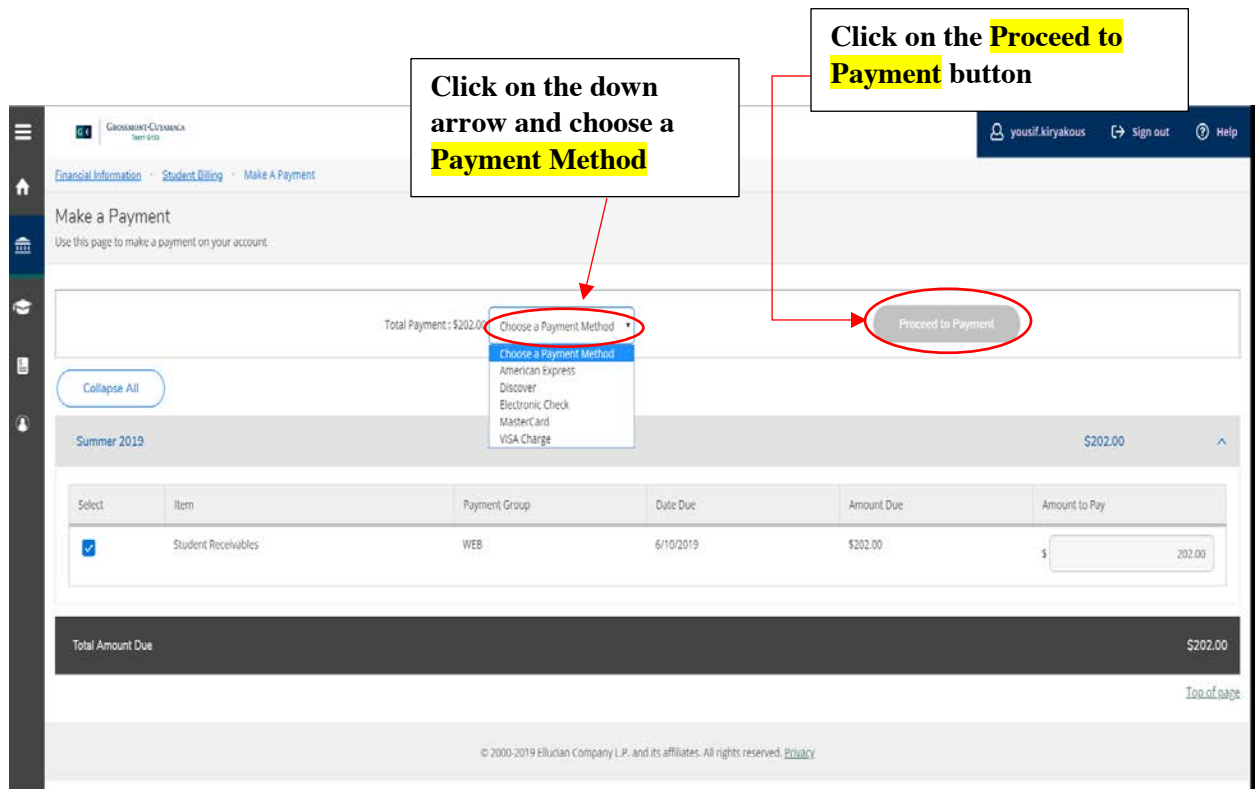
Click on the Proceed to Payment button

Click on the down arrow and choose a Payment Method

GROSSMONT-CUYAMACA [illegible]

yousif.kiryakous Sign out Help

Financial Information · Student Billing · Make A Payment

Make a Payment

Use this page to make a payment on your account

Total Payment : $202.00 Choose a Payment Method

Choose a Payment Method
American Express
Discover
Electronic Check
MasterCard
VISA Charge

Proceed to Payment

Collapse All

Summer 2019 $202.00

| Select | Item | Payment Group | Date Due | Amount Due | Amount to Pay |
|---|---|---|---|---|---|
| ✓ | Student Receivables | WEB | 6/10/2019 | $202.00 | $ 202.00 |

Total Amount Due $202.00

Top of page

© 2000-2019 Ellucian Company L.P. and its affiliates. All rights reserved. Privacy